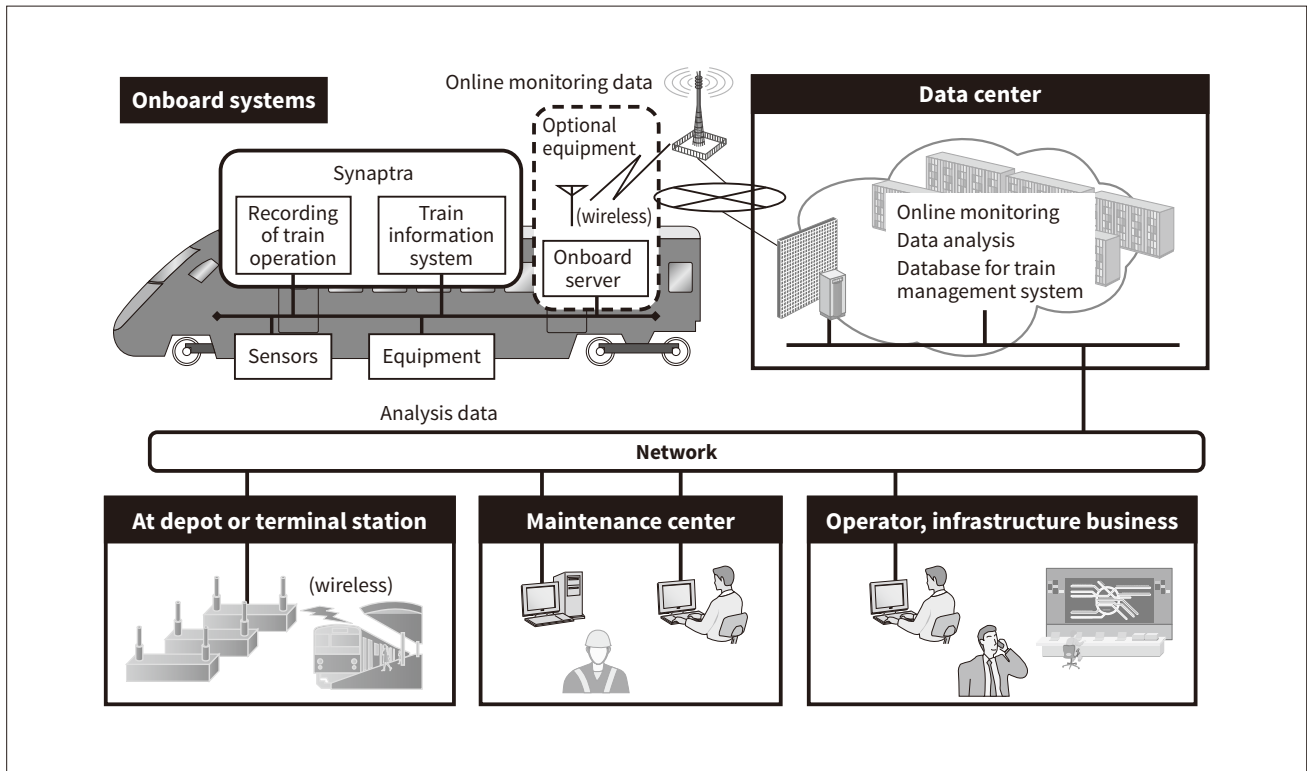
Onboard systems

Online monitoring data

Optional equipment

(wireless)

Onboard server

Synaptra

Recording of train operation

Train information system

Sensors

Equipment

Data center

Online monitoring
Data analysis
Database for train management system

Analysis data

Network

At depot or terminal station

(wireless)

Maintenance center

Operator, infrastructure business